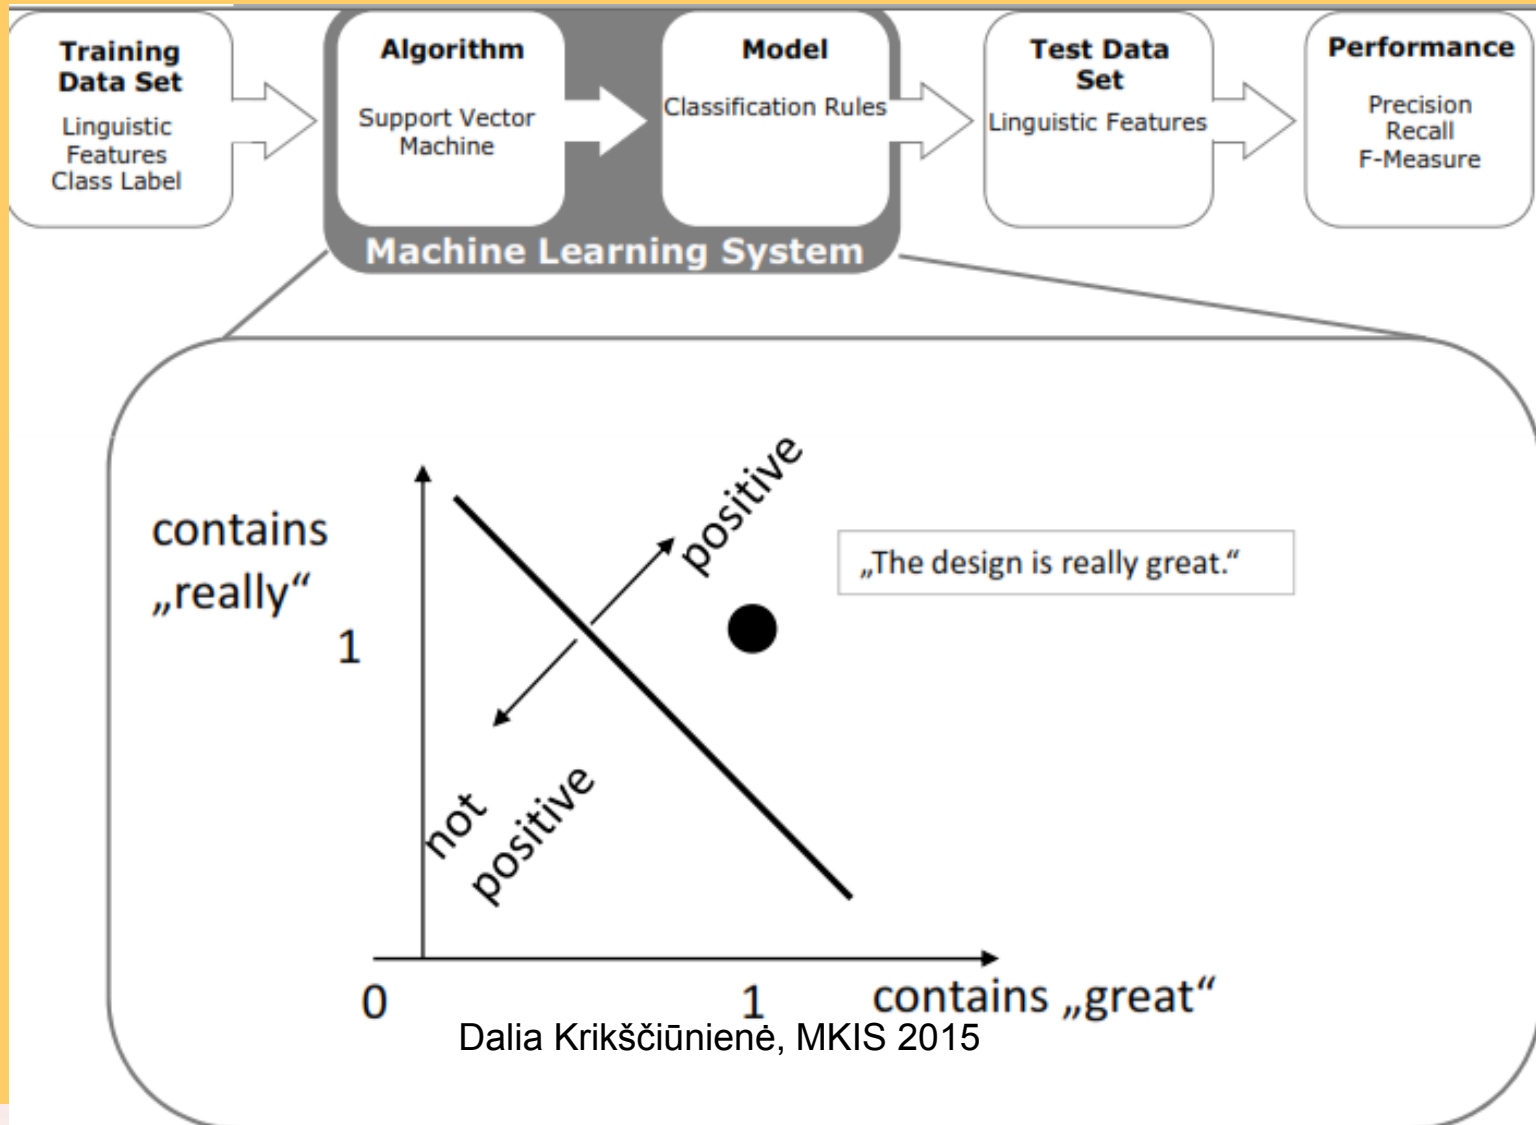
Training Data Set
Linguistic Features
Class Label

Algorithm
Support Vector Machine

Model
Classification Rules

Machine Learning System

Test Data Set
Linguistic Features

Performance
Precision
Recall
F-Measure

contains „really“

1

positive

„The design is really great.“

not positive

0

1

contains „great“

Dalia Krikščiūnienė, MKIS 2015